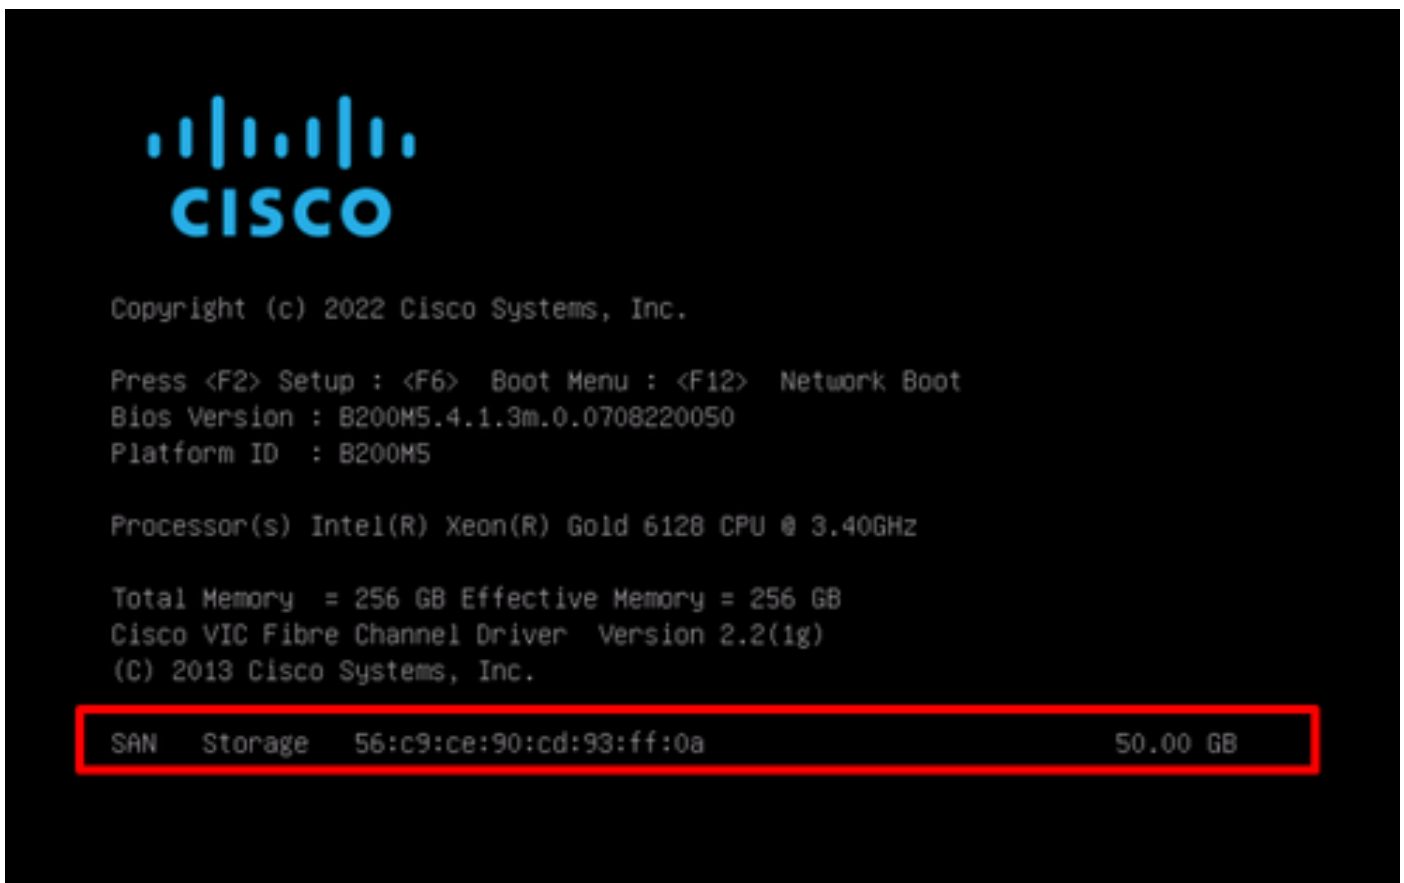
cisco

Copyright (c) 2022 Cisco Systems, Inc.

Press <F2> Setup : <F6> Boot Menu : <F12> Network Boot
Bios Version : B200M5.4.1.3m.0.0708220050
Platform ID : B200M5

Processor(s) Intel(R) Xeon(R) Gold 6128 CPU @ 3.40GHz

Total Memory = 256 GB Effective Memory = 256 GB
Cisco VIC Fibre Channel Driver Version 2.2(1g)
(C) 2013 Cisco Systems, Inc.

SAN Storage 56:c9:ce:90:cd:93:ff:0a 50.00 GB